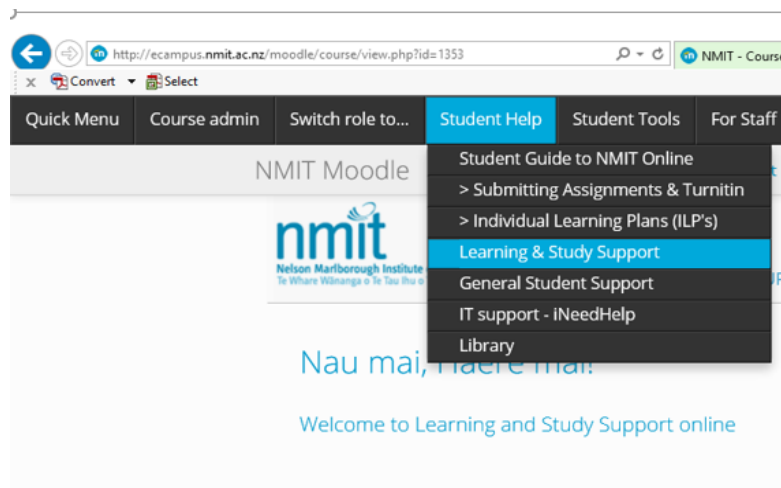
http://ecampus.nmit.ac.nz/moodle/course/view.php?id=1353

NMIT - Cours

Convert Select

Quick Menu Course admin Switch role to... Student Help Student Tools For Staff

NMIT Moodle

Student Guide to NMIT Online
> Submitting Assignments & Turnitin
> Individual Learning Plans (ILP's)
Learning & Study Support
General Student Support
IT support - iNeedHelp
Library

nmit
Nelson Marlborough Institute
Te Whare Wānanga o Te Tau Ihu o

Nau mai, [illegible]

Welcome to Learning and Study Support online